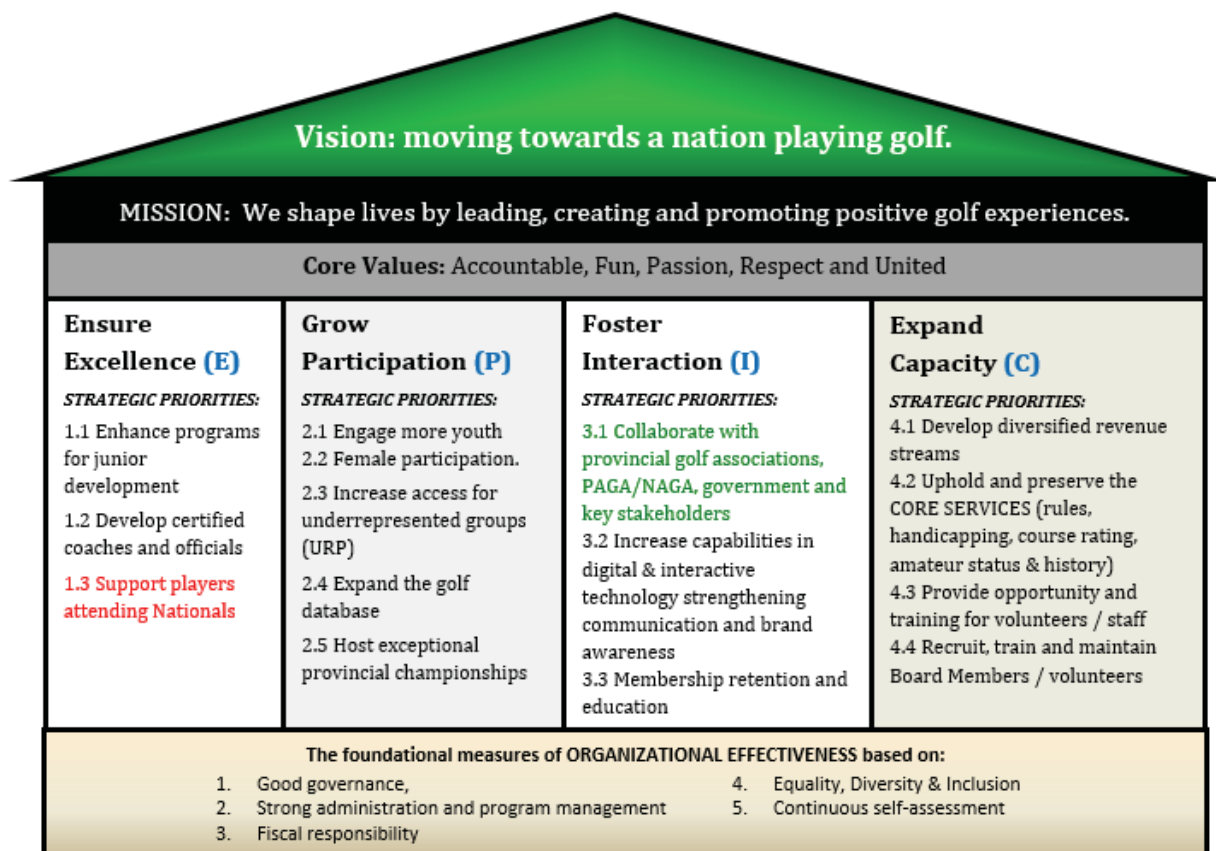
Vision: moving towards a nation playing golf.

MISSION: We shape lives by leading, creating and promoting positive golf experiences.

Core Values: Accountable, Fun, Passion, Respect and United

Ensure Excellence (E)

STRATEGIC PRIORITIES:

1.1 Enhance programs for junior development

1.2 Develop certified coaches and officials

1.3 Support players attending Nationals

Grow Participation (P)

STRATEGIC PRIORITIES:

2.1 Engage more youth
2.2 Female participation.

2.3 Increase access for underrepresented groups (URP)

2.4 Expand the golf database

2.5 Host exceptional provincial championships

Foster Interaction (I)

STRATEGIC PRIORITIES:

3.1 Collaborate with provincial golf associations, PAGA/NAGA, government and key stakeholders

3.2 Increase capabilities in digital & interactive technology strengthening communication and brand awareness

3.3 Membership retention and education

Expand Capacity (C)

STRATEGIC PRIORITIES:

4.1 Develop diversified revenue streams

4.2 Uphold and preserve the CORE SERVICES (rules, handicapping, course rating, amateur status & history)

4.3 Provide opportunity and training for volunteers / staff

4.4 Recruit, train and maintain Board Members / volunteers

The foundational measures of ORGANIZATIONAL EFFECTIVENESS based on:

1. Good governance,
2. Strong administration and program management
3. Fiscal responsibility
4. Equality, Diversity & Inclusion
5. Continuous self-assessment